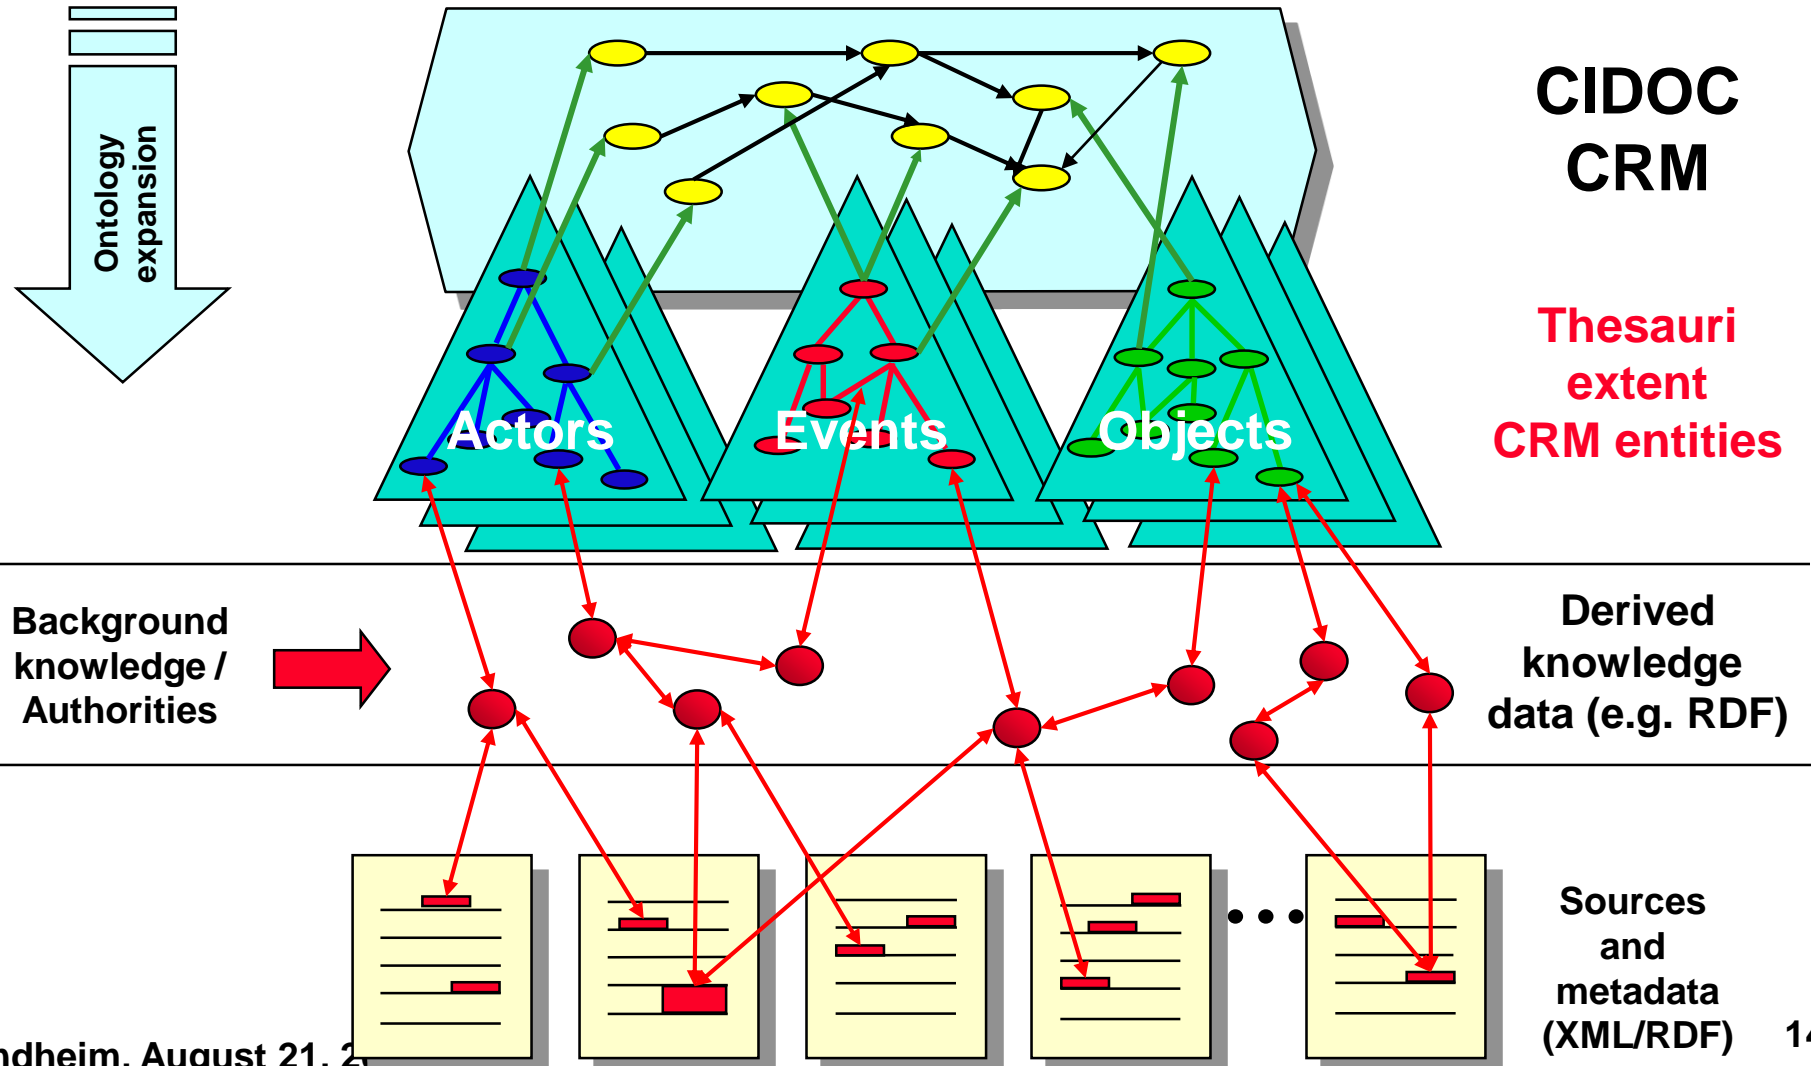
Ontology expansion

CIDOC CRM

Thesauri extent CRM entities

Actors

Events

Objects

Background knowledge / Authorities

Derived knowledge data (e.g. RDF)

Sources and metadata (XML/RDF)

• • •

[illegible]ndheim, August 21, 2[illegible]

14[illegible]